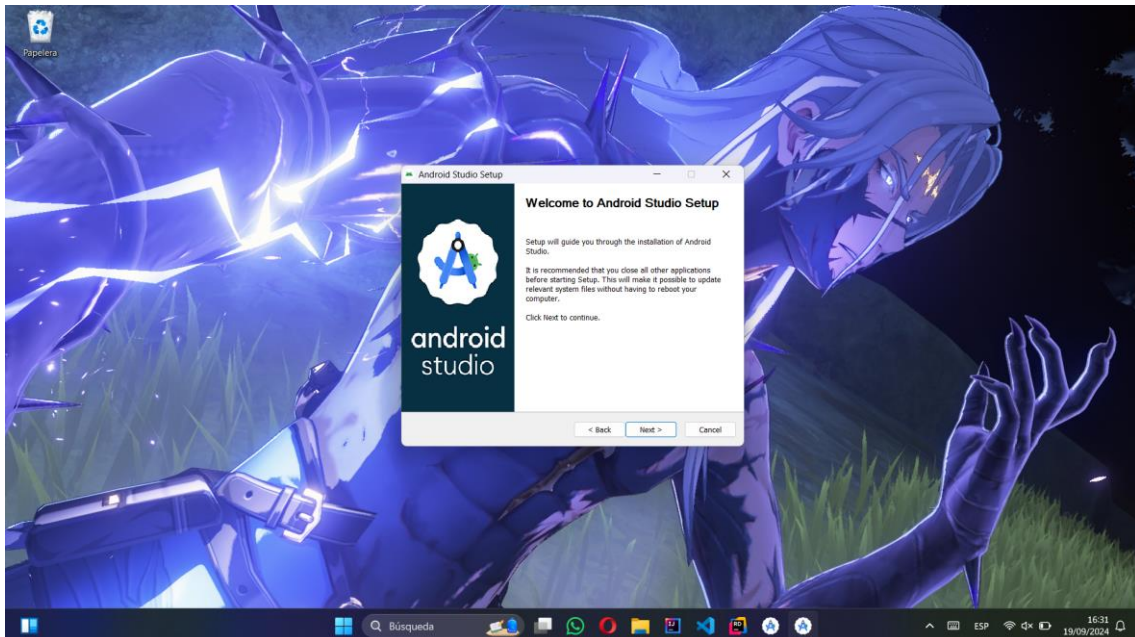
Papelera

Android Studio Setup

Welcome to Android Studio Setup

Setup will guide you through the installation of Android Studio.

It is recommended that you close all other applications before starting Setup. This will make it possible to update relevant system files without having to reboot your computer.

Click Next to continue.

android studio

< Back
Next >
Cancel

Búsqueda

ESP
16:31
19/09/2024